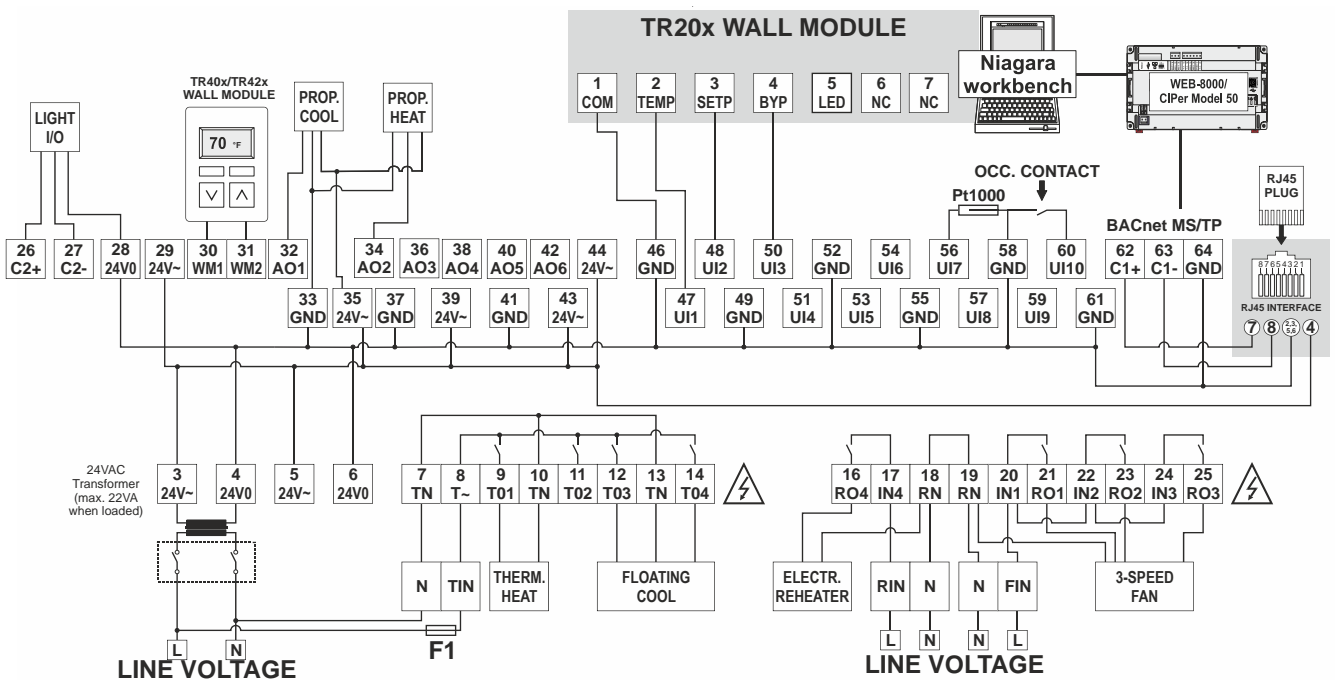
TR20x WALL MODULE

1 COM
2 TEMP
3 SETP
4 BYP
5 LED
6 NC
7 NC

Niagara workbench

WEB-8000/ CIPer Model 50

TR40x/TR42x WALL MODULE

70 °F

LIGHT I/O

PROP. COOL

PROP. HEAT

OCC. CONTACT

Pt1000

RJ45 PLUG

BACnet MS/TP

26 C2+
27 C2-
28 24V0
29 24V~
30 WM1
31 WM2
32 AO1
34 AO2
36 AO3
38 AO4
40 AO5
42 AO6
44 24V~
46 GND
48 UI2
50 UI3
52 GND
54 UI6
56 UI7
58 GND
60 UI10
62 C1+
63 C1-
64 GND

33 GND
35 24V~
37 GND
39 24V~
41 GND
43 24V~
47 UI1
49 GND
51 UI4
53 UI5
55 GND
57 UI8
59 UI9
61 GND

87654321

RJ45 INTERFACE

7 8 3,6 4

24VAC Transformer (max. 22VA when loaded)

3 24V~
4 24V0
5 24V~
6 24V0

7 TN
8 T~
9 T01
10 TN
11 T02
12 T03
13 TN
14 T04

N
TIN
THERM. HEAT
FLOATING COOL

16 RO4
17 IN4
18 RN
19 RN
20 IN1
21 RO1
22 IN2
23 RO2
24 IN3
25 RO3

ELECTR. REHEATER
RIN
N
N
FIN
3-SPEED FAN

L
N
N
L

L
N
LINE VOLTAGE

F1

LINE VOLTAGE